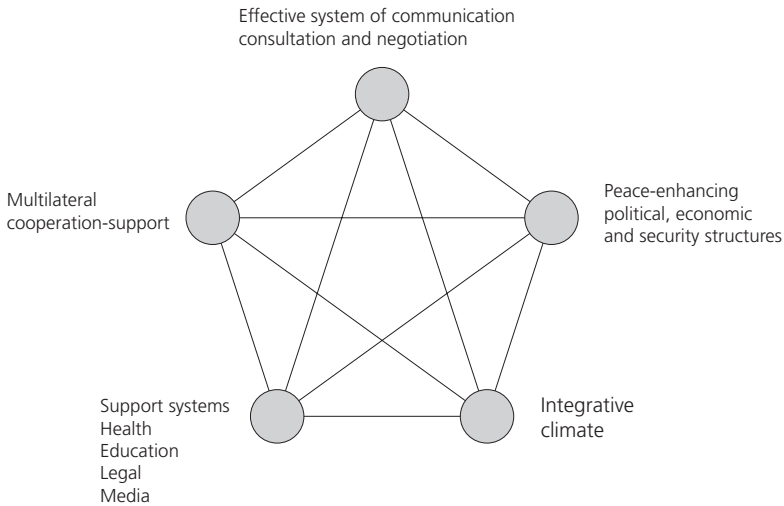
Effective system of communication consultation and negotiation

Multilateral cooperation-support

Peace-enhancing political, economic and security structures

Support systems
Health
Education
Legal
Media

Integrative climate